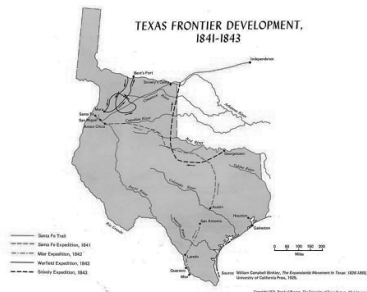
TEXAS FRONTIER DEVELOPMENT, 1841-1843

Independence

Bent's Fort

Santa Fe

San Miguel

Anton Chico

Houston

San Antonio

Galveston

Laredo

Guerrero

Mier

Rio Grande

Santa Fe Trail

Santa Fe Expedition, 1841

Mier Expedition, 1842

Warfield Expedition, 1843

Snively Expedition, 1843

0 50 100 150 200

Miles

Source: William Campbell Binkley, The Expansionist Movement in Texas 1836-1850, University of California Press, 1925.

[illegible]